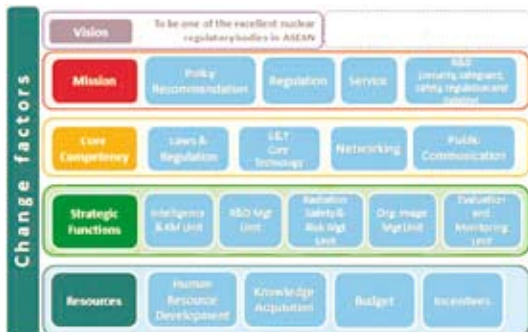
Change factors

Vision
To be one of the excellent nuclear regulatory bodies in ASEAN

Mission
Policy Recommendation
Regulation
Service
R&D (security, safeguard, safety, regulation and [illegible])

Core Competency
Laws & Regulation
S&T Core Technology
Networking
Public Communication

Strategic Functions
Intelligence & KM Unit
R&D Mgt Unit
Radiation Safety & Risk Mgt Unit
Org. Image Mgt Unit
Evaluation and Monitoring Unit

Resources
Human Resource Development
Knowledge Acquisition
Budget
Incentives